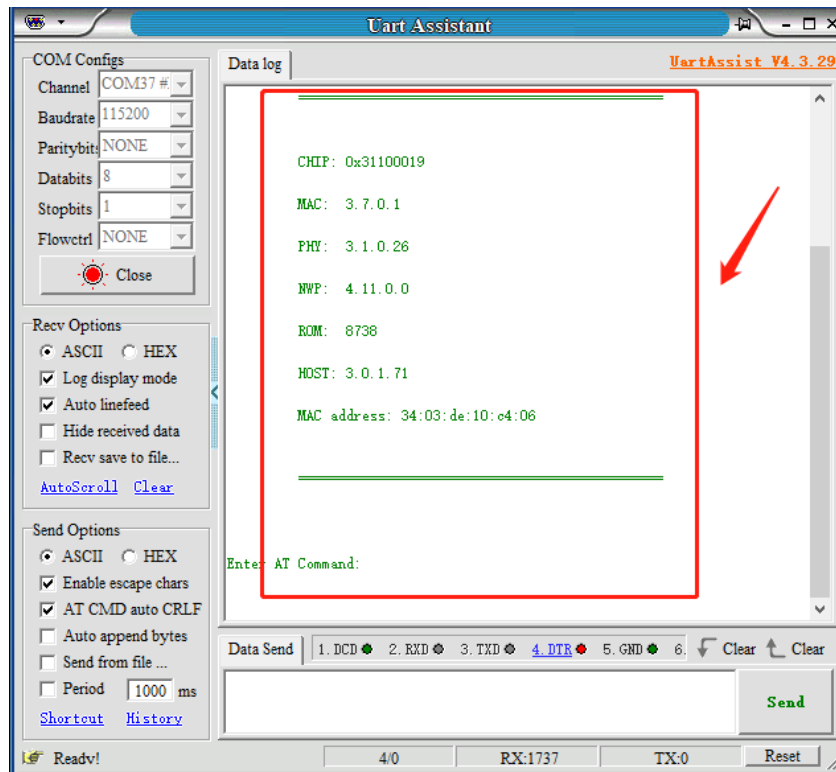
Uart Assistant

COM Configs
Channel COM37 #
Baudrate 115200
Paritybits NONE
Databits 8
Stopbits 1
Flowctrl NONE
Close

Recv Options
ASCII HEX
Log display mode
Auto linefeed
Hide received data
Recv save to file...
AutoScroll Clear

Send Options
ASCII HEX
Enable escape chars
AT CMD auto CRLF
Auto append bytes
Send from file ...
Period 1000 ms
Shortcut History

Data log
UartAssist V4.3.29

CHIP: 0x31100019

MAC: 3.7.0.1

PHY: 3.1.0.26

NWP: 4.11.0.0

ROM: 8738

HOST: 3.0.1.71

MAC address: 34:03:de:10:c4:06

Enter AT Command:

Data Send 1. DCD 2. RXD 3. TXD 4. DTR 5. GND 6. Clear Clear
Send

Ready! 4/0 RX:1737 TX:0 Reset